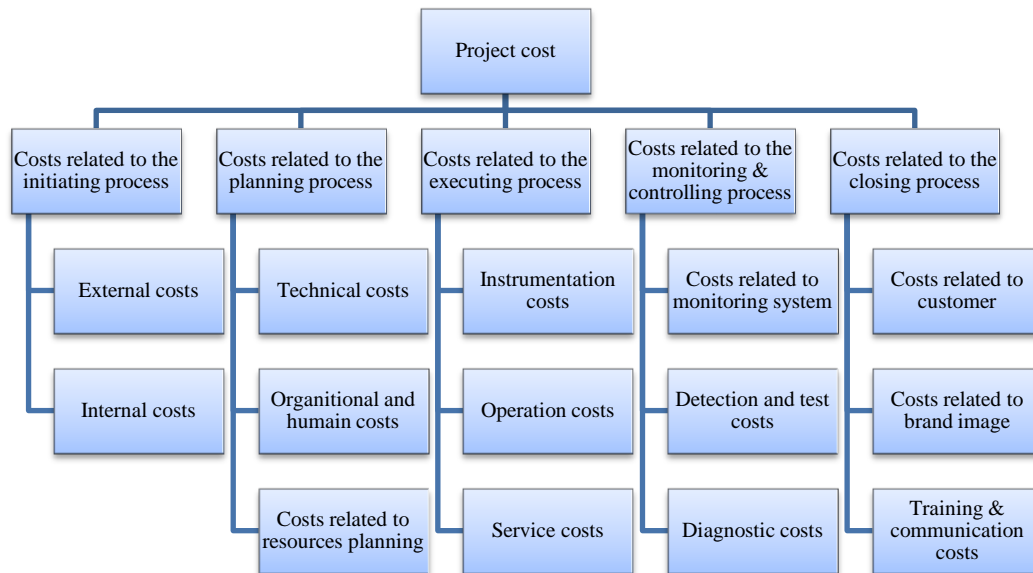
Project cost

Costs related to the initiating process

External costs

Internal costs

Costs related to the planning process

Technical costs

Organitional and humain costs

Costs related to resources planning

Costs related to the executing process

Instrumentation costs

Operation costs

Service costs

Costs related to the monitoring & controlling process

Costs related to monitoring system

Detection and test costs

Diagnostic costs

Costs related to the closing process

Costs related to customer

Costs related to brand image

Training & communication costs